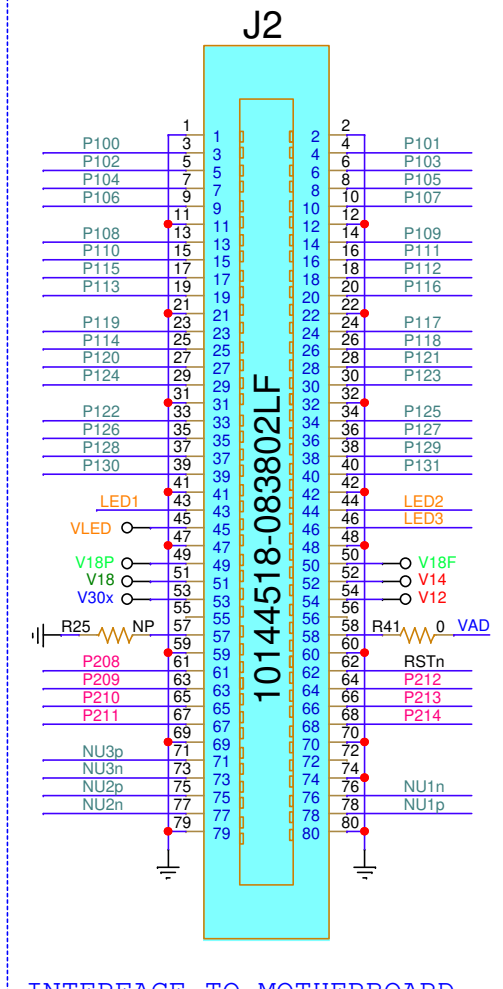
J2

10144518-083802LF

1 1 2 2
P100 3 3 4 4 P101
P102 5 5 6 6 P103
P104 7 7 8 8 P105
P106 9 9 10 10 P107
11 11 12 12
P108 13 13 14 14 P109
P110 15 15 16 16 P111
P115 17 17 18 18 P112
P113 19 19 20 20 P116
21 21 22 22
P119 23 23 24 24 P117
P114 25 25 26 26 P118
P120 27 27 28 28 P121
P124 29 29 30 30 P123
31 31 32 32
P122 33 33 34 34 P125
P126 35 35 36 36 P127
P128 37 37 38 38 P129
P130 39 39 40 40 P131
41 41 42 42
LED1 43 43 44 44 LED2
VLED 45 45 46 46 LED3
47 47 48 48
V18P 49 49 50 50 V18F
V18 51 51 52 52 V14
V30x 53 53 54 54 V12
55 55 56 56
R25 NP 57 57 58 58 R41 0 VAD
59 59 60 60
P208 61 61 62 62 RSTn
P209 63 63 64 64 P212
P210 65 65 66 66 P213
P211 67 67 68 68 P214
69 69 70 70
NU3p 71 71 72 72
NU3n 73 73 74 74
NU2p 75 75 76 76 NU1n
NU2n 77 77 78 78 NU1p
79 79 80 80

INTERFACE TO MOTHERBOARD